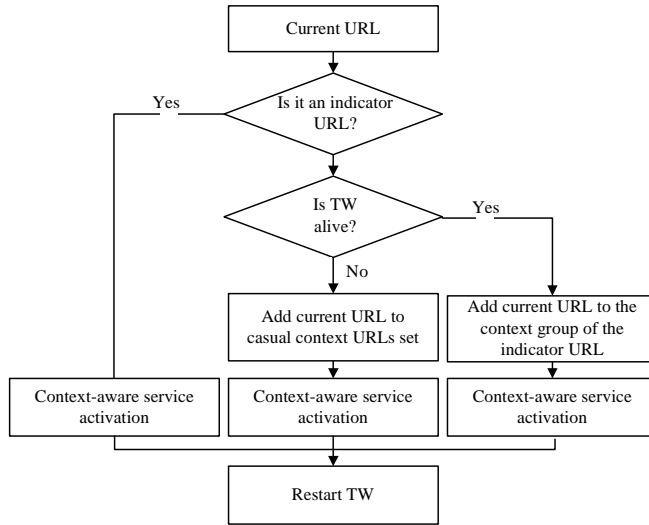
Current URL

Yes

Is it an indicator URL?

Is TW alive?

Yes

No

Add current URL to casual context URLs set

Add current URL to the context group of the indicator URL

Context-aware service activation

Context-aware service activation

Context-aware service activation

Restart TW